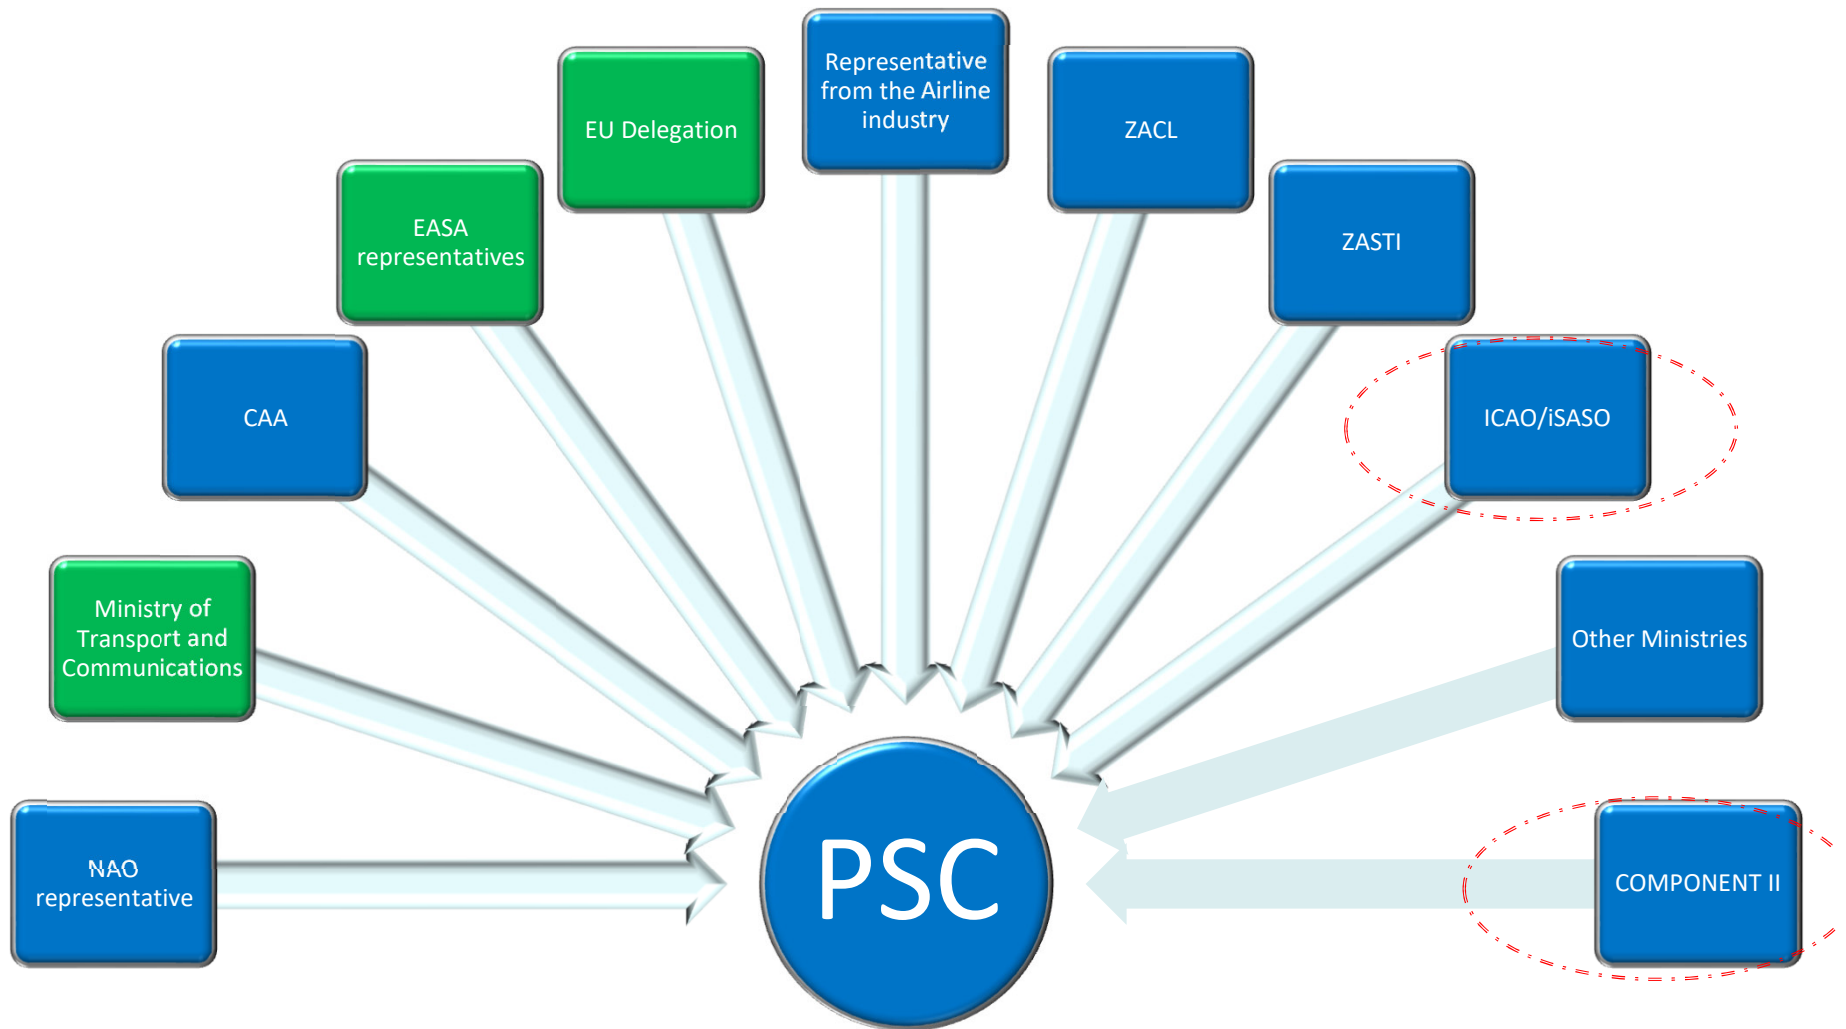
Representative from the Airline industry

EU Delegation

ZACL

EASA representatives

ZASTI

CAA

ICAO/iSASO

Ministry of Transport and Communications

Other Ministries

NAO representative

PSC

COMPONENT II